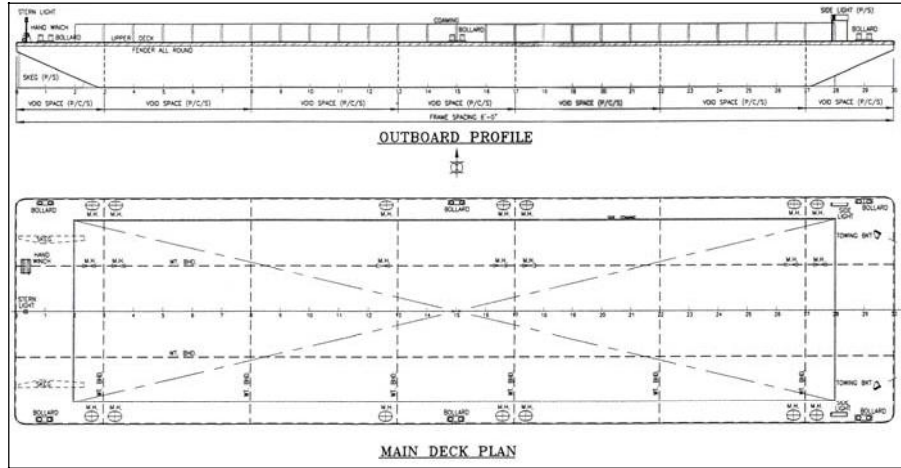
STERN LIGHT
HAND WINCH
BOLLARD
UPPER DECK
COAMING
BOLLARD
SIDE LIGHT (P/S)
BOLLARD
FENDER ALL ROUND
SKEG (P/S)
0 1 2 3 4 5 6 7 8 9 10 11 12 13 14 15 16 17 18 19 20 21 22 23 24 25 26 27 28 29 30
VOID SPACE (P/C/S) VOID SPACE (P/C/S) VOID SPACE (P/C/S) VOID SPACE (P/C/S) VOID SPACE (P/C/S) VOID SPACE (P/C/S) VOID SPACE (P/C/S)
FRAME SPACING 6'-0"

OUTBOARD PROFILE

BOLLARD
M.H. M.H.
M.H.
BOLLARD
M.H. M.H.
M.H. M.H.
SIDE LIGHT
BOLLARD
HAND WINCH
M.H. M.H.
WT. BHD
M.H. M.H.
M.H. M.H.
TOWING BKT
STERN LIGHT
WT. BHD
WT. BHD
WT. BHD
WT. BHD
WT. BHD
WT. BHD
TOWING BKT
BOLLARD
M.H. M.H.
M.H.
BOLLARD
M.H. M.H.
M.H. M.H.
SIDE LIGHT
BOLLARD

MAIN DECK PLAN